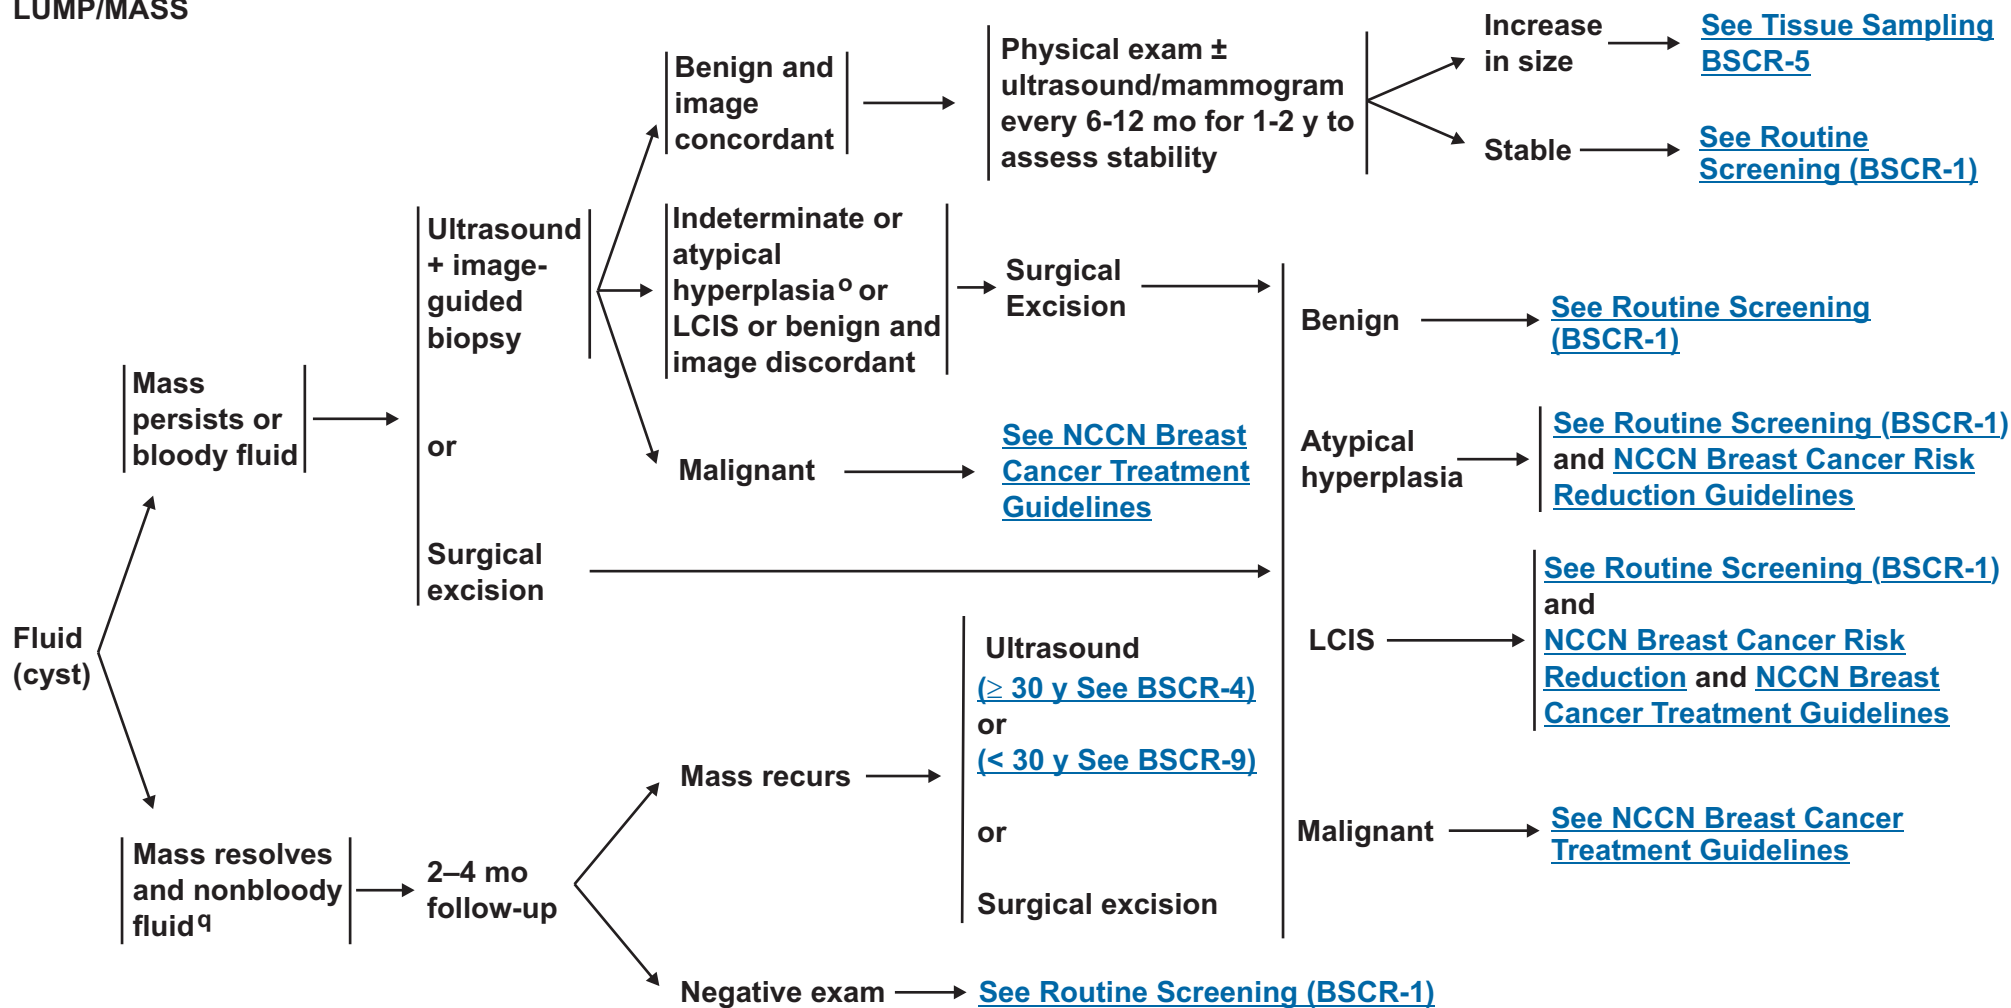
LUMP/MASS

Fluid (cyst)

Mass persists or bloody fluid

Ultrasound + image-guided biopsy

or

Surgical excision

Benign and image concordant

Physical exam ± ultrasound/mammogram every 6-12 mo for 1-2 y to assess stability

Increase in size

See Tissue Sampling BSCR-5

Stable

See Routine Screening (BSCR-1)

Indeterminate or atypical hyperplasia$^{o}$ or LCIS or benign and image discordant

Surgical Excision

Malignant

See NCCN Breast Cancer Treatment Guidelines

Benign

See Routine Screening (BSCR-1)

Atypical hyperplasia

See Routine Screening (BSCR-1) and NCCN Breast Cancer Risk Reduction Guidelines

LCIS

See Routine Screening (BSCR-1) and NCCN Breast Cancer Risk Reduction and NCCN Breast Cancer Treatment Guidelines

Malignant

See NCCN Breast Cancer Treatment Guidelines

Mass resolves and nonbloody fluid$^{q}$

2–4 mo follow-up

Mass recurs

Ultrasound
($\geq$ 30 y See BSCR-4)
or
(< 30 y See BSCR-9)

or

Surgical excision

Negative exam

See Routine Screening (BSCR-1)